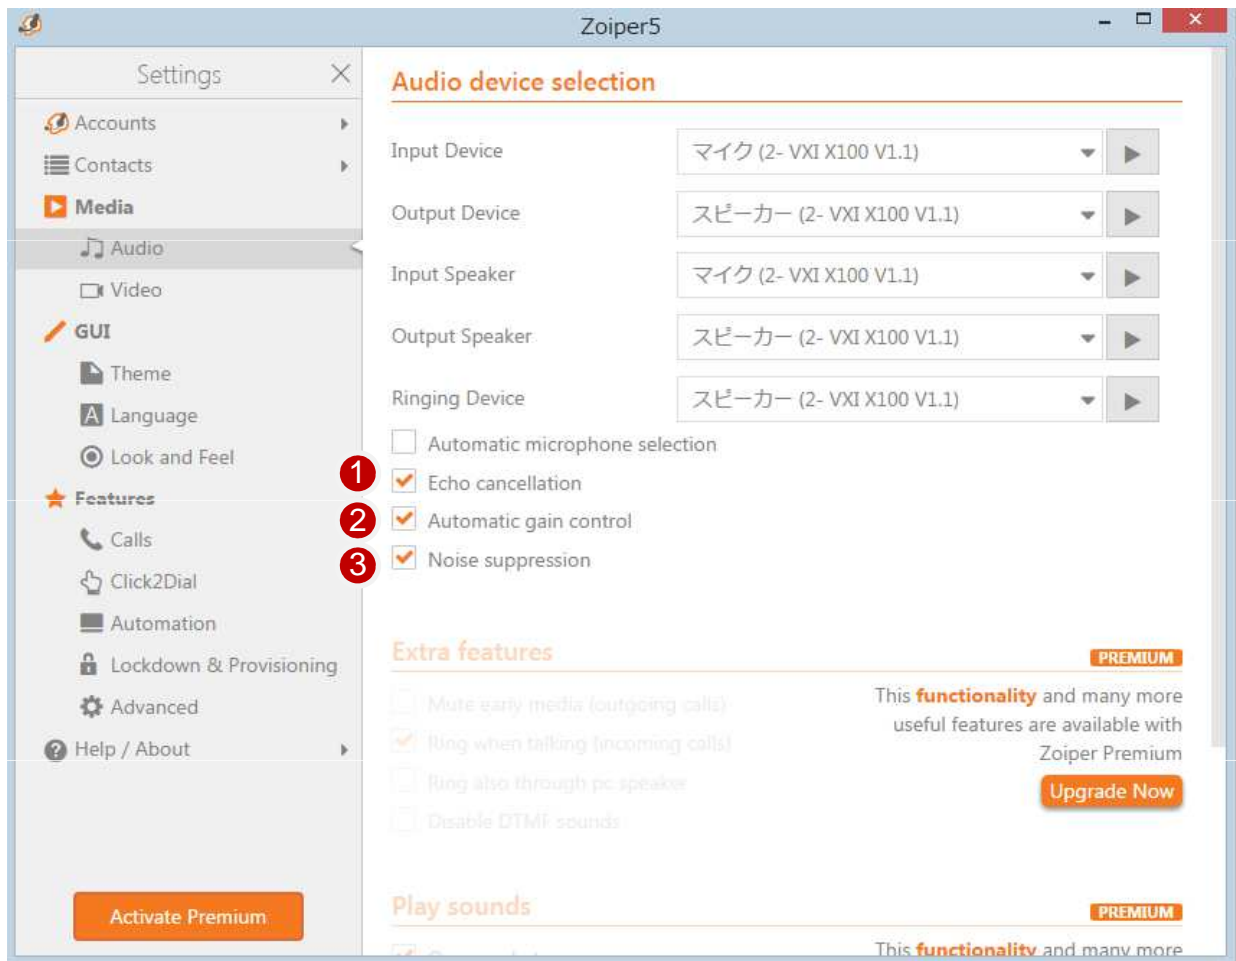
Zoiper5

Settings

Accounts
Contacts
Media
Audio
Video
GUI
Theme
Language
Look and Feel
Features
Calls
Click2Dial
Automation
Lockdown & Provisioning
Advanced
Help / About

Activate Premium

Audio device selection

Input Device | マイク (2- VXI X100 V1.1)
Output Device | スピーカー (2- VXI X100 V1.1)
Input Speaker | マイク (2- VXI X100 V1.1)
Output Speaker | スピーカー (2- VXI X100 V1.1)
Ringing Device | スピーカー (2- VXI X100 V1.1)

Automatic microphone selection
1 Echo cancellation
2 Automatic gain control
3 Noise suppression

Extra features
PREMIUM
Mute early media (outgoing calls)
Ring when talking (incoming calls)
Ring also through pc speaker
Disable DTMF sounds

This functionality and many more useful features are available with Zoiper Premium

Upgrade Now

Play sounds
PREMIUM
This functionality and many more